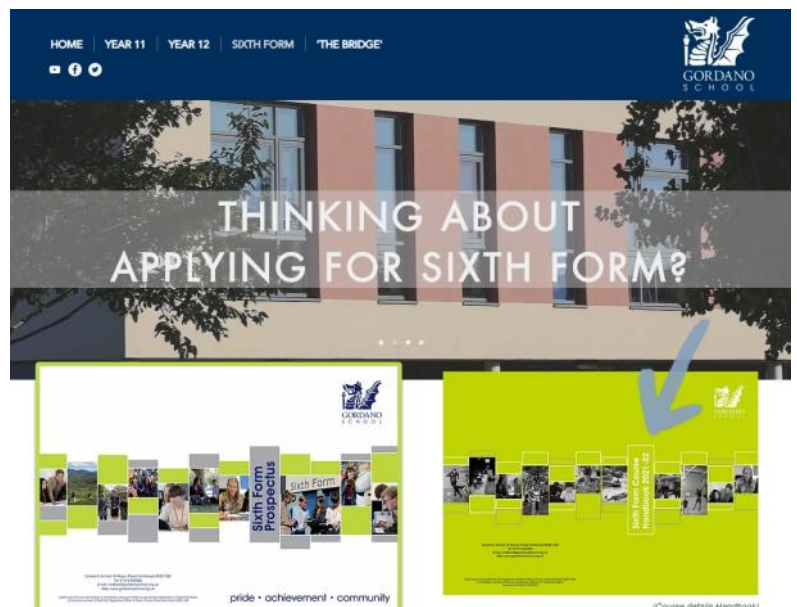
HOME | YEAR 11 | YEAR 12 | SIXTH FORM | 'THE BRIDGE'

GORDANO SCHOOL

THINKING ABOUT APPLYING FOR SIXTH FORM?

GORDANO SCHOOL

Sixth Form Prospectus

Sixth Form

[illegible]

pride • achievement • community

GORDANO SCHOOL

Sixth Form Course Handbook 2021-22

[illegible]

(Course details Handbook)